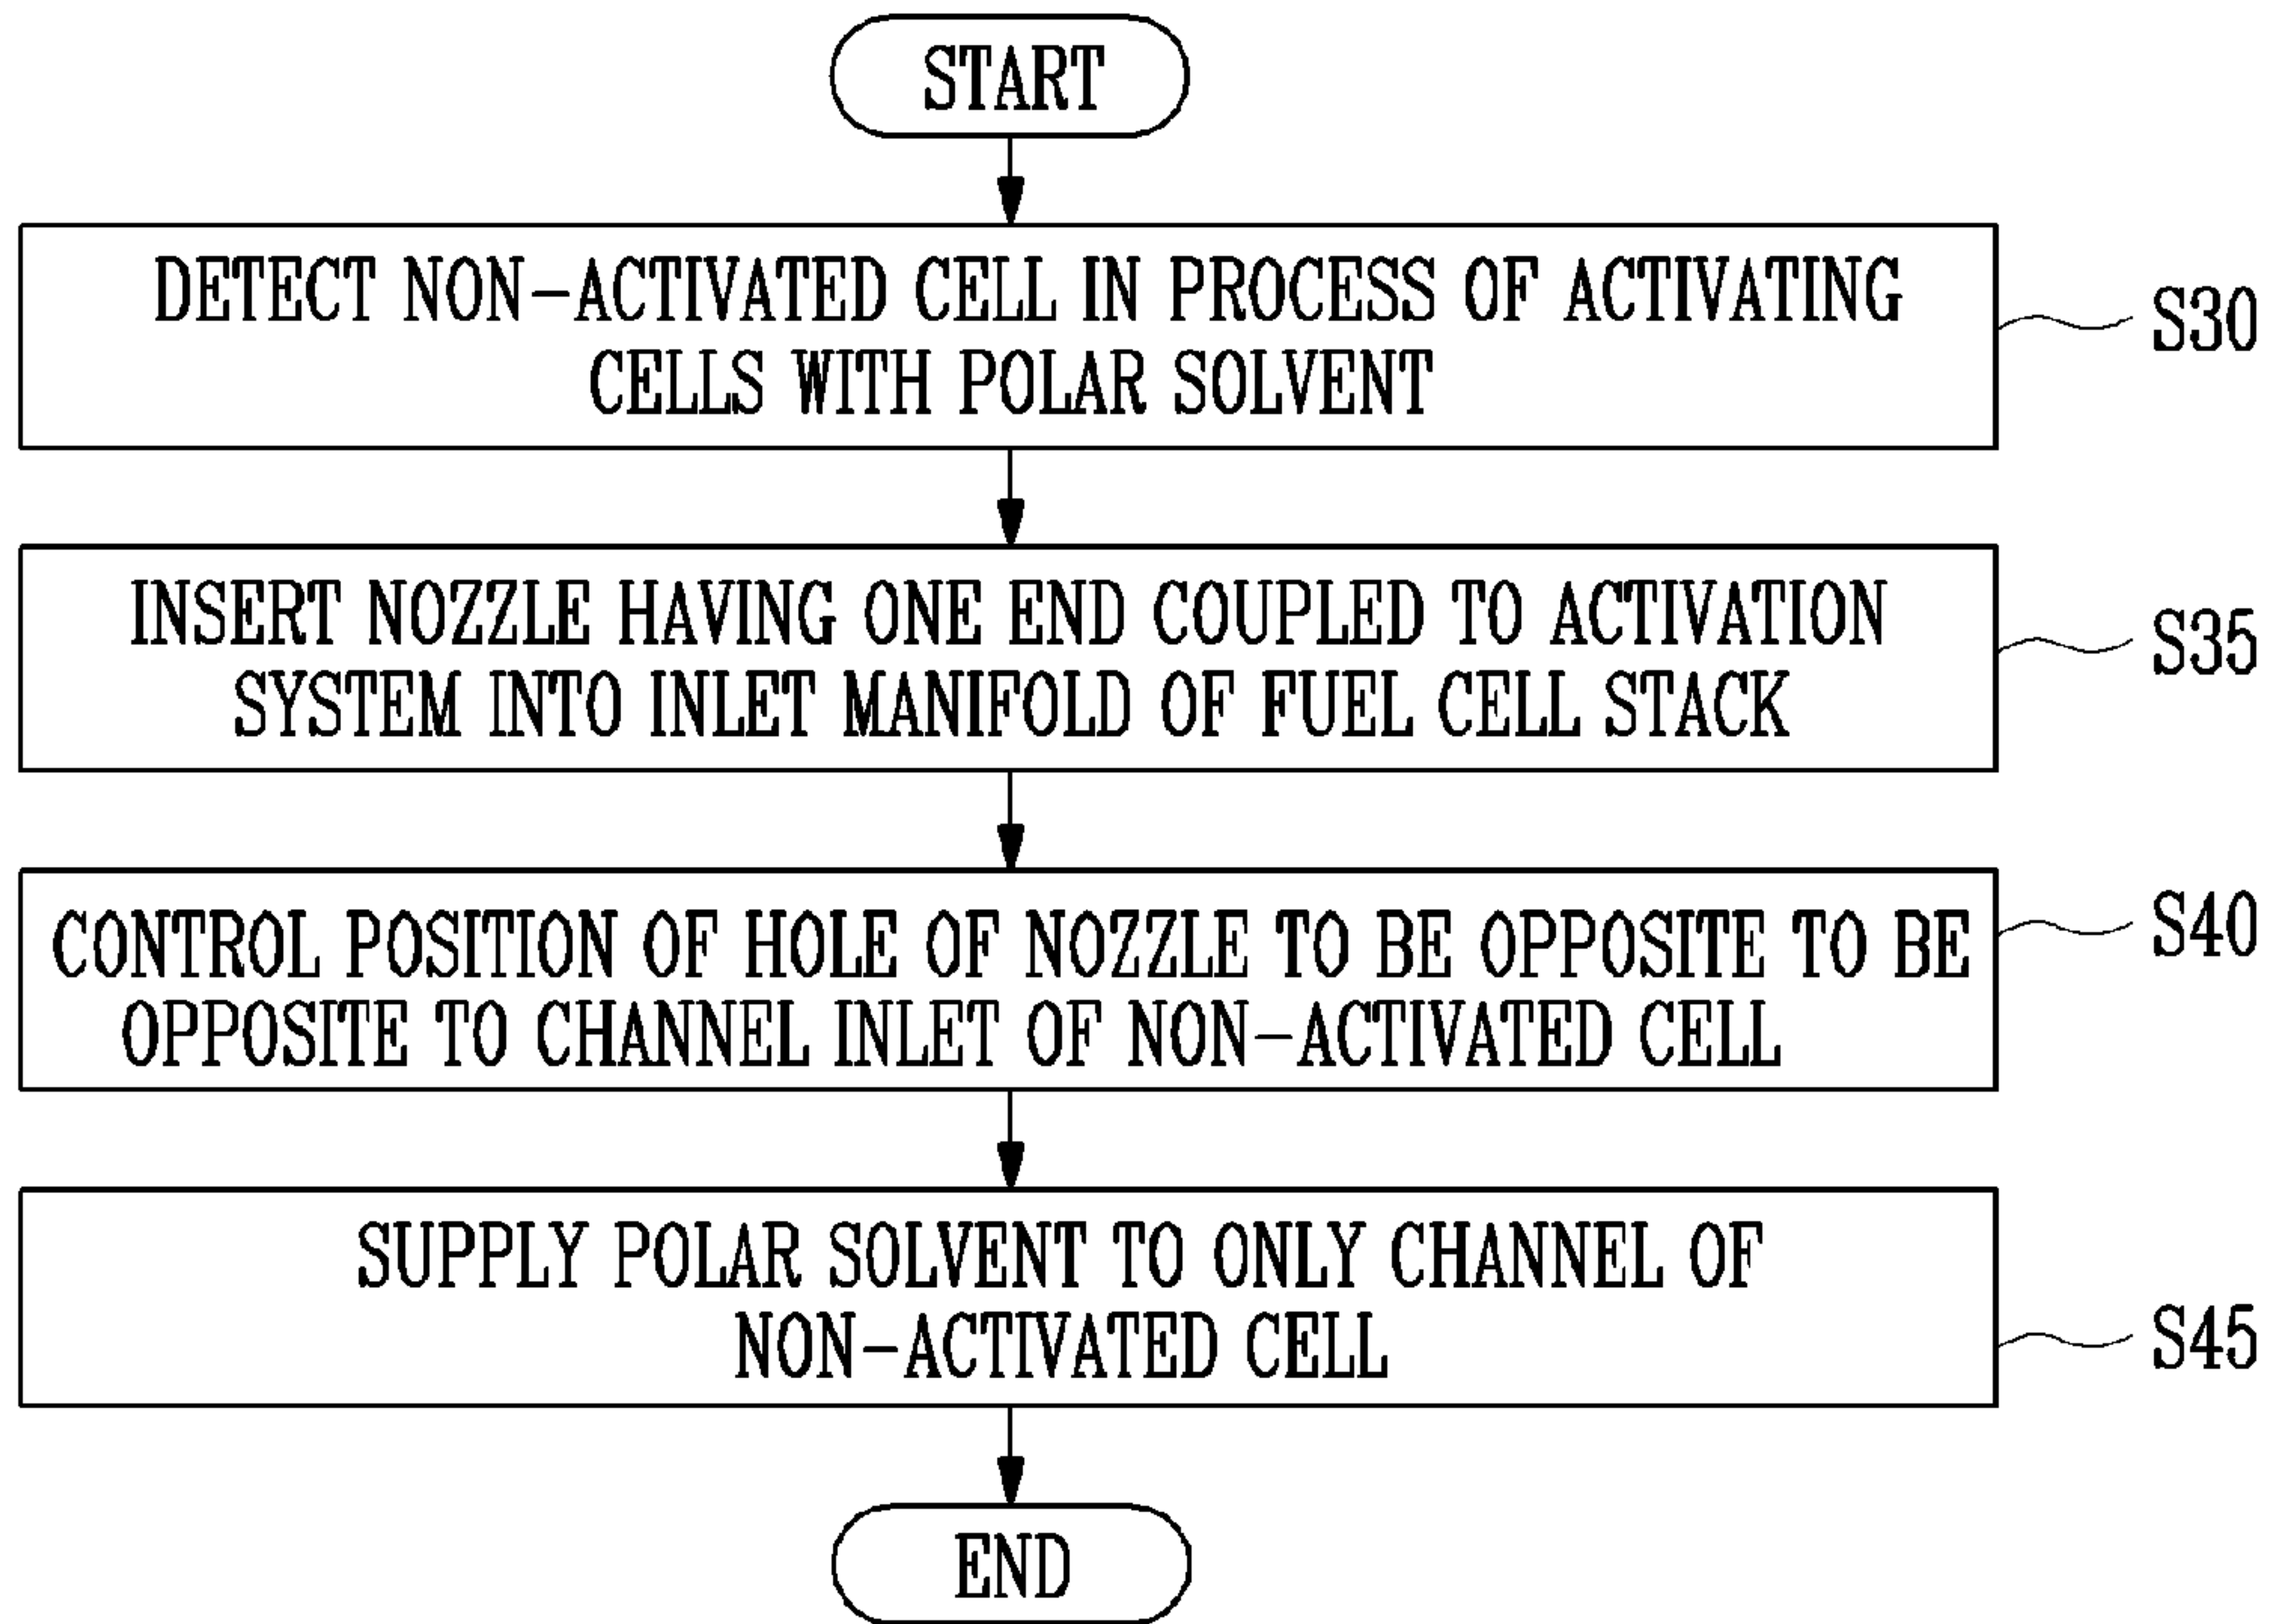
START

DETECT NON-ACTIVATED CELL IN PROCESS OF ACTIVATING CELLS WITH POLAR SOLVENT

S30

INSERT NOZZLE HAVING ONE END COUPLED TO ACTIVATION SYSTEM INTO INLET MANIFOLD OF FUEL CELL STACK

S35

CONTROL POSITION OF HOLE OF NOZZLE TO BE OPPOSITE TO BE OPPOSITE TO CHANNEL INLET OF NON-ACTIVATED CELL

S40

SUPPLY POLAR SOLVENT TO ONLY CHANNEL OF NON-ACTIVATED CELL

S45

END